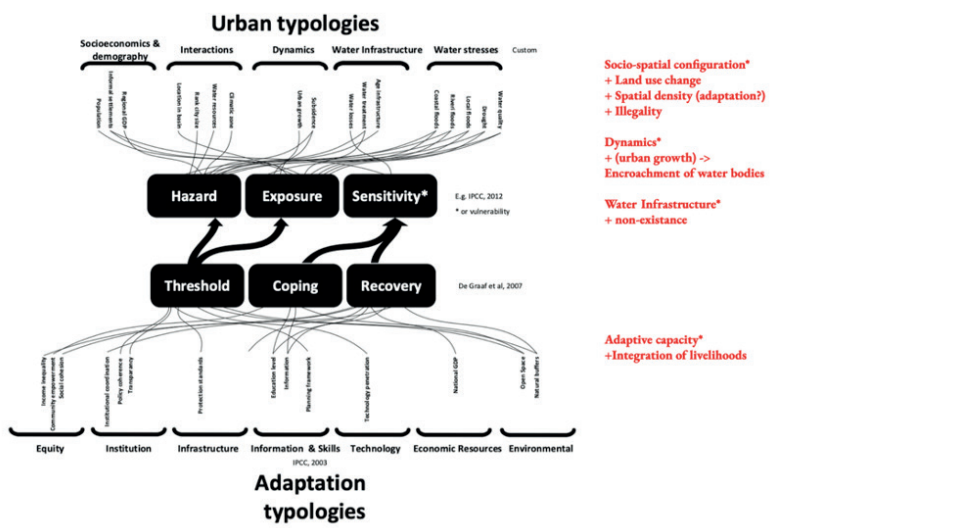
Urban typologies

Socioeconomics & demography

Interactions

Dynamics

Water Infrastructure

Water stresses

Custom

Population

Informal settlements

Regional GDP

Location in basin

Rank city size

Water resources

Climate zone

Urban growth

Subsidence

Water losses

Water treatment

Age infrastructure

Coastal floods

Riveri floods

Local floods

Drought

Water quality

Hazard

Exposure

Sensitivity*

E.g. IPCC, 2012

* or vulnerability

Threshold

Coping

Recovery

De Graaf et al, 2007

Income inequality

Community empowerment

Social cohesion

Institutional coordination

Policy coherence

Transparancy

Protection standards

Education level

Information

Planning framework

Technology penetration

National GDP

Open Space

Natural buffers

Equity

Institution

Infrastructure

Information & Skills

Technology

Economic Resources

Environmental

IPCC, 2003

Adaptation typologies

Socio-spatial configuration*
+ Land use change
+ Spatial density (adaptation?)
+ Illegality

Dynamics*
+ (urban growth) -> Encroachment of water bodies

Water Infrastructure*
+ non-existance

Adaptive capacity*
+Integration of livelihoods